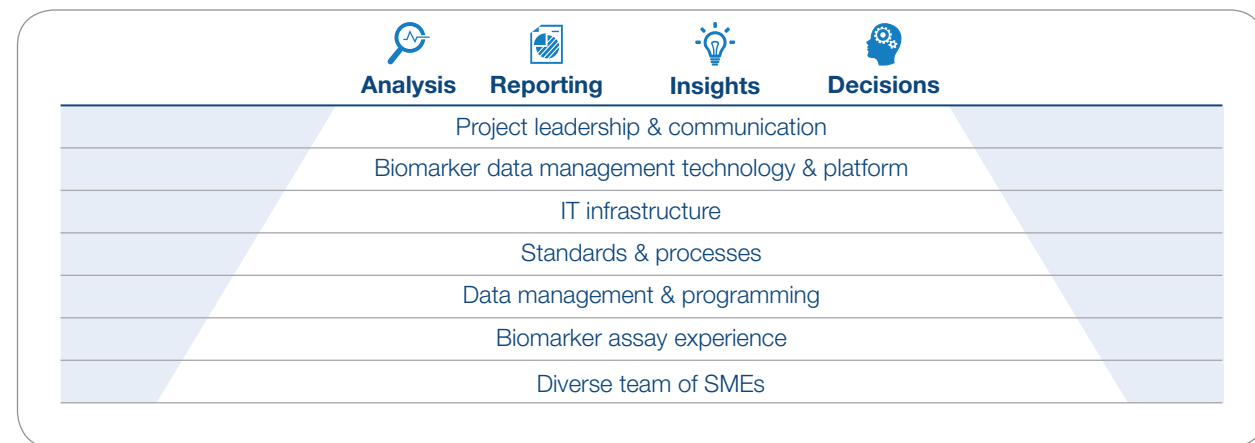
Analysis Reporting Insights Decisions

Project leadership & communication

Biomarker data management technology & platform

IT infrastructure

Standards & processes

Data management & programming

Biomarker assay experience

Diverse team of SMEs